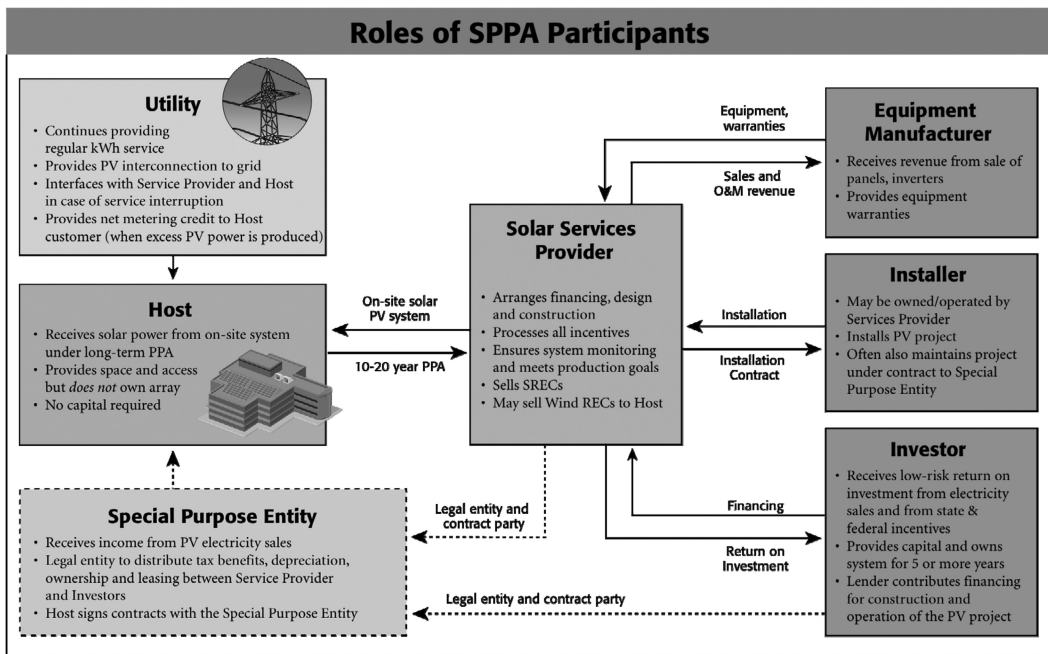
Roles of SPPA Participants

Utility
• Continues providing regular kWh service
• Provides PV interconnection to grid
• Interfaces with Service Provider and Host in case of service interruption
• Provides net metering credit to Host customer (when excess PV power is produced)

Host
• Receives solar power from on-site system under long-term PPA
• Provides space and access but *does not* own array
• No capital required

Special Purpose Entity
• Receives income from PV electricity sales
• Legal entity to distribute tax benefits, depreciation, ownership and leasing between Service Provider and Investors
• Host signs contracts with the Special Purpose Entity

On-site solar PV system

10-20 year PPA

Solar Services Provider
• Arranges financing, design and construction
• Processes all incentives
• Ensures system monitoring and meets production goals
• Sells SRECs
• May sell Wind RECs to Host

Legal entity and contract party

Equipment, warranties

Sales and O&M revenue

Installation

Installation Contract

Financing

Return on Investment

Legal entity and contract party

Equipment Manufacturer
• Receives revenue from sale of panels, inverters
• Provides equipment warranties

Installer
• May be owned/operated by Services Provider
• Installs PV project
• Often also maintains project under contract to Special Purpose Entity

Investor
• Receives low-risk return on investment from electricity sales and from state & federal incentives
• Provides capital and owns system for 5 or more years
• Lender contributes financing for construction and operation of the PV project